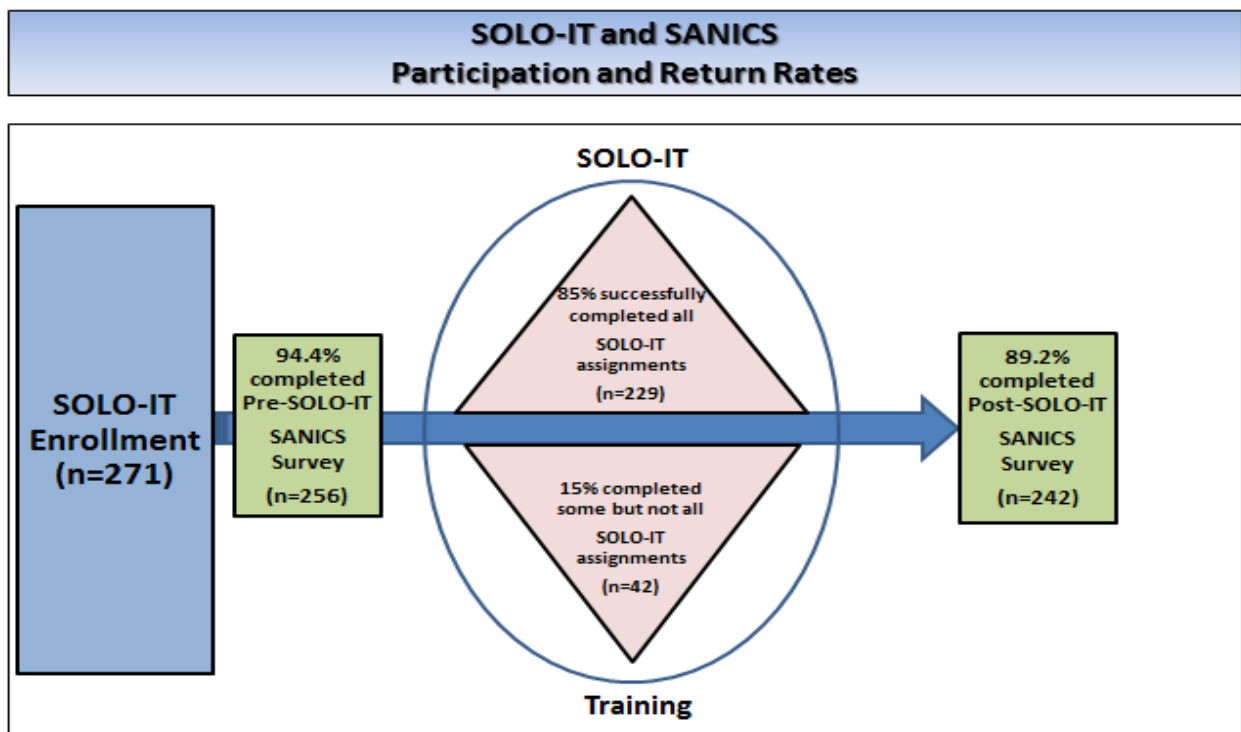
SOLO-IT and SANICS
Participation and Return Rates

SOLO-IT

SOLO-IT Enrollment (n=271)

94.4% completed Pre-SOLO-IT SANICS Survey (n=256)

85% successfully completed all SOLO-IT assignments (n=229)

15% completed some but not all SOLO-IT assignments (n=42)

89.2% completed Post-SOLO-IT SANICS Survey (n=242)

Training